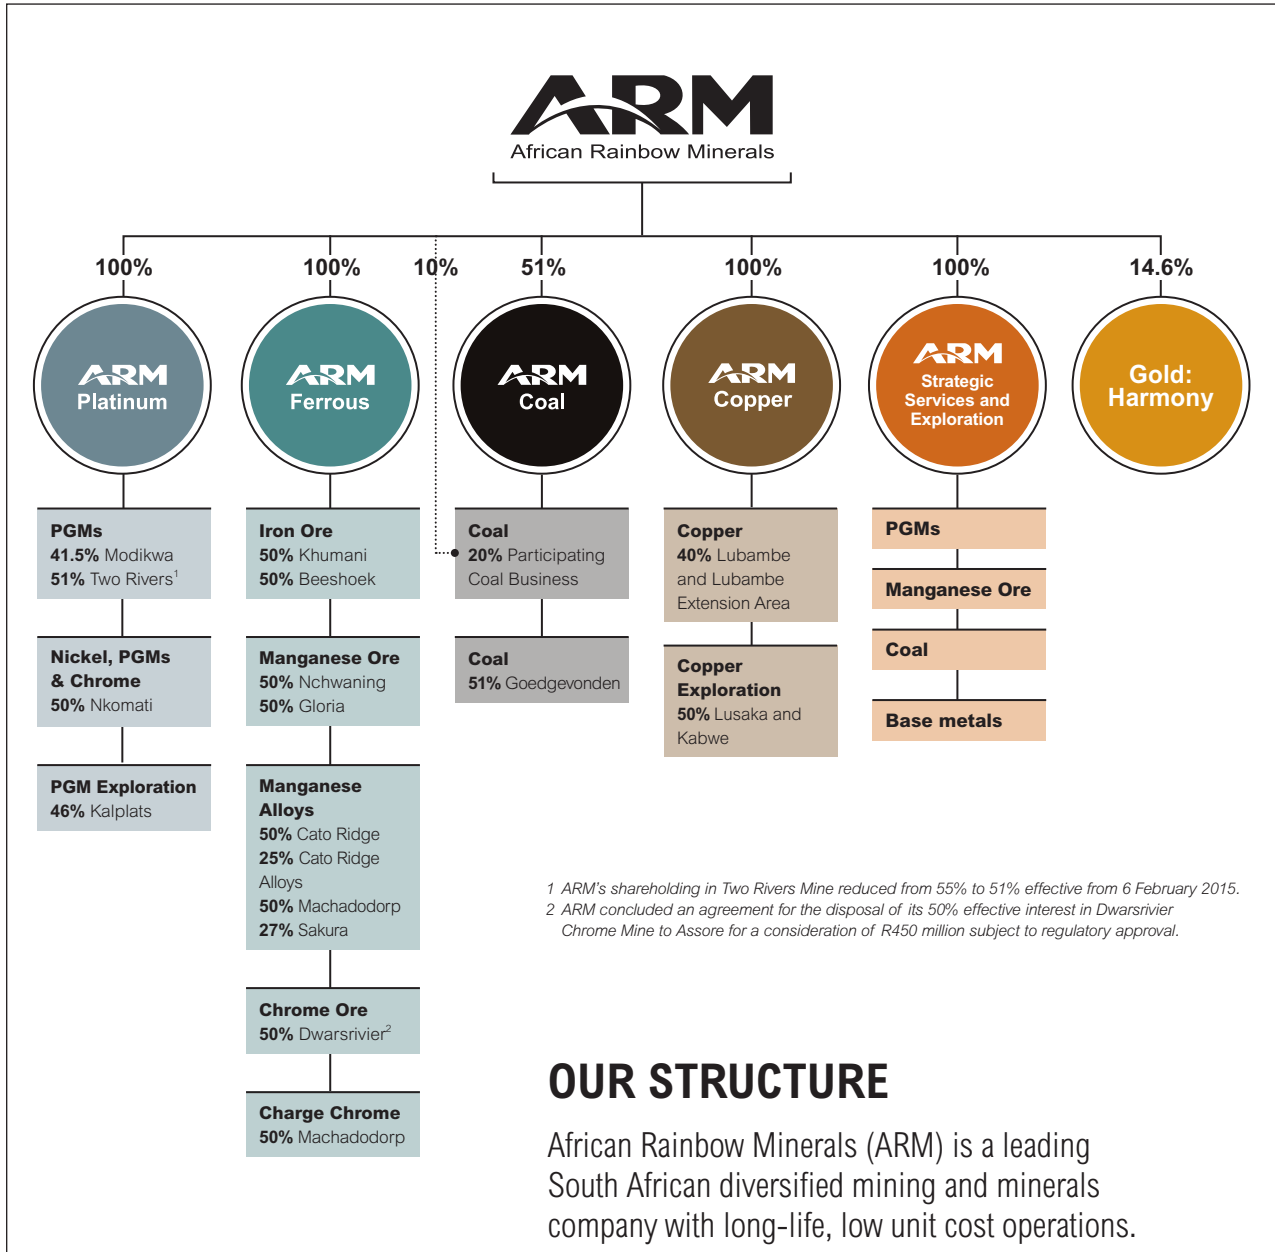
ARM
African Rainbow Minerals

100%
ARM Platinum

PGMs
41.5% Modikwa
51% Two Rivers$^1$

Nickel, PGMs & Chrome
50% Nkomati

PGM Exploration
46% Kalplats

100%
ARM Ferrous

Iron Ore
50% Khumani
50% Beeshoek

Manganese Ore
50% Nchwaning
50% Gloria

Manganese Alloys
50% Cato Ridge
25% Cato Ridge Alloys
50% Machadodorp
27% Sakura

Chrome Ore
50% Dwarsrivier$^2$

Charge Chrome
50% Machadodorp

10%

51%
ARM Coal

Coal
20% Participating Coal Business

Coal
51% Goedgevonden

100%
ARM Copper

Copper
40% Lubambe and Lubambe Extension Area

Copper Exploration
50% Lusaka and Kabwe

100%
ARM Strategic Services and Exploration

PGMs

Manganese Ore

Coal

Base metals

14.6%
Gold: Harmony

1 ARM's shareholding in Two Rivers Mine reduced from 55% to 51% effective from 6 February 2015.
2 ARM concluded an agreement for the disposal of its 50% effective interest in Dwarsrivier Chrome Mine to Assore for a consideration of R450 million subject to regulatory approval.

OUR STRUCTURE

African Rainbow Minerals (ARM) is a leading South African diversified mining and minerals company with long-life, low unit cost operations.